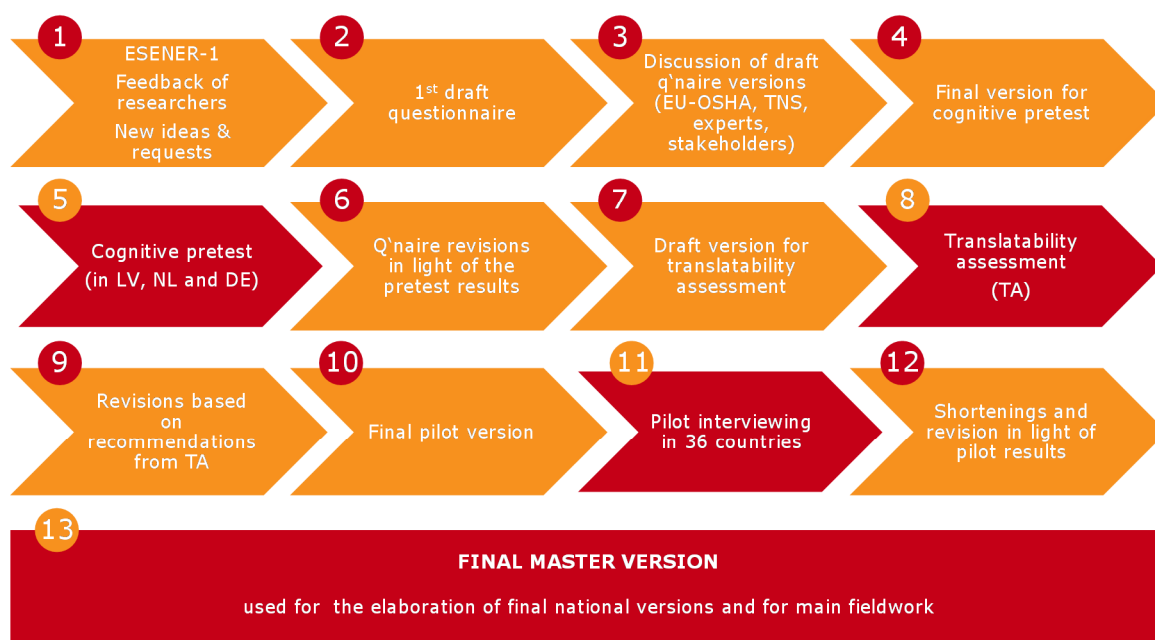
1
ESENER-1
Feedback of researchers
New ideas & requests

2
1$^{st}$ draft questionnaire

3
Discussion of draft q‘naire versions (EU-OSHA, TNS, experts, stakeholders)

4
Final version for cognitive pretest

5
Cognitive pretest (in LV, NL and DE)

6
Q‘naire revisions in light of the pretest results

7
Draft version for translatability assessment

8
Translatability assessment
(TA)

9
Revisions based on recommendations from TA

10
Final pilot version

11
Pilot interviewing in 36 countries

12
Shortenings and revision in light of pilot results

13
FINAL MASTER VERSION

used for the elaboration of final national versions and for main fieldwork